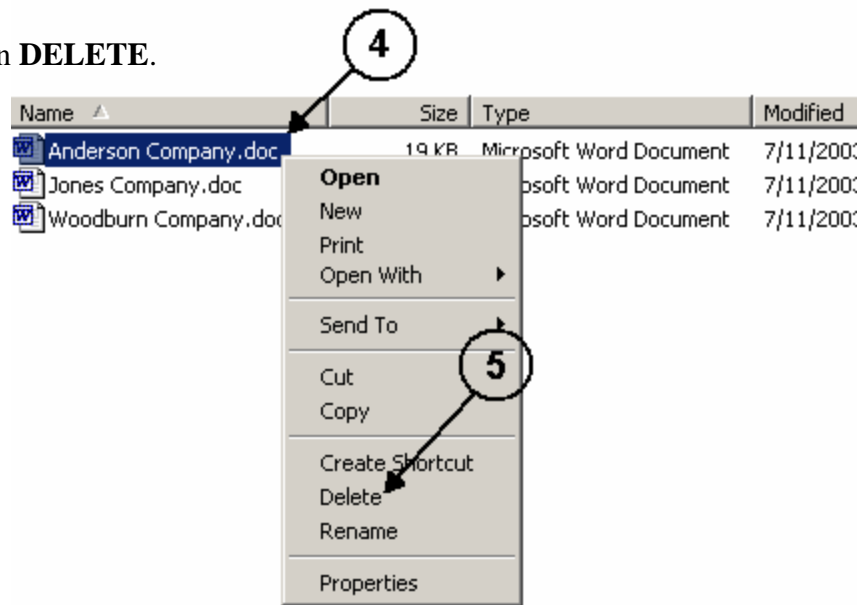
n **DELETE**.

4

| Name | Size | Type | Modified |
|---|---|---|---|
| Anderson Company.doc | 19 KB | Microsoft Word Document | 7/11/200 |
| Jones Company.doc | | osoft Word Document | 7/11/200 |
| Woodburn Company.doc | | osoft Word Document | 7/11/200 |

Open
New
Print
Open With

Send To

5

Cut
Copy

Create Shortcut
Delete
Rename

Properties